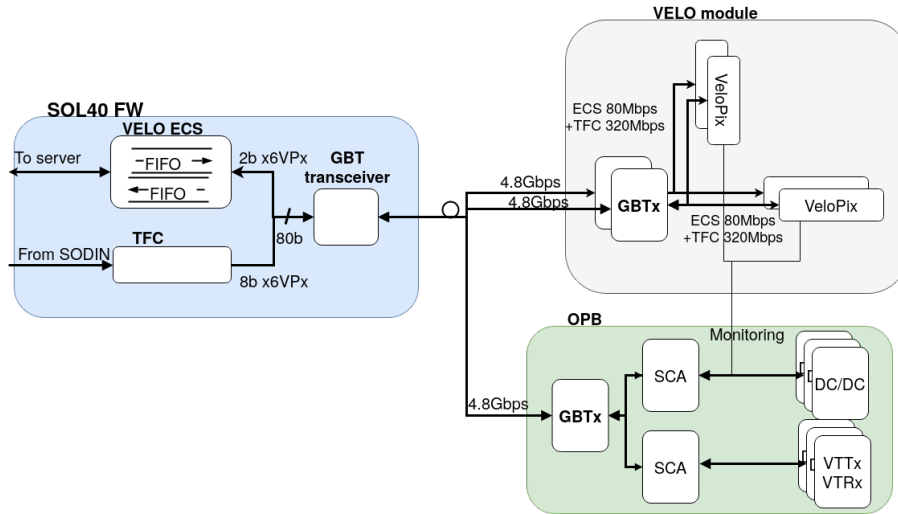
VELO module

SOL40 FW

VELO ECS

FIFO

FIFO

To server

2b x6VPx

GBT transceiver

TFC

From SODIN

80b

8b x6VPx

ECS 80Mbps +TFC 320Mbps

VeloPix

4.8Gbps

4.8Gbps

GBTx

VeloPix

ECS 80Mbps +TFC 320Mbps

OPB

Monitoring

SCA

DC/DC

4.8Gbps

GBTx

SCA

VTTx VTRx